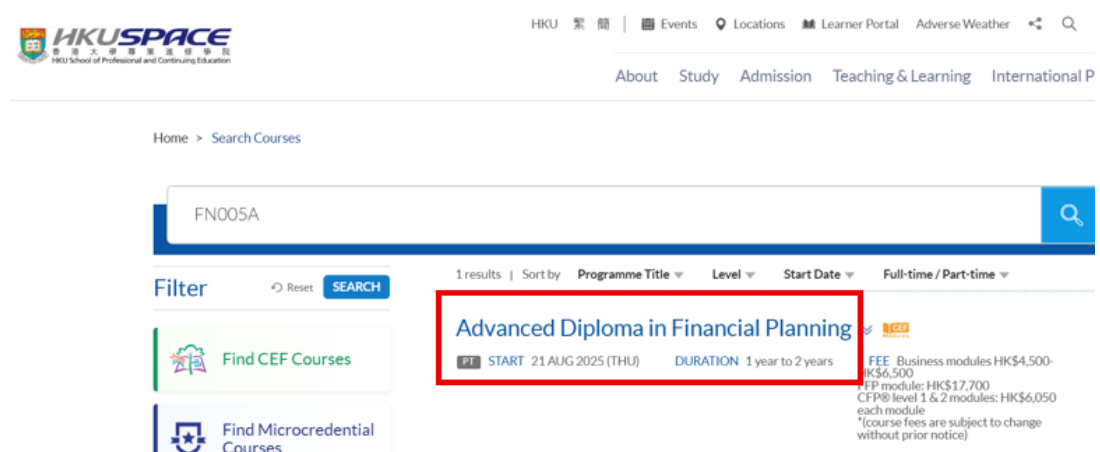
HKUSPACE
香港大學專業進修學院
HKU School of Professional and Continuing Education

HKU 繁 簡 | Events Locations Learner Portal Adverse Weather

About Study Admission Teaching & Learning International P

Home > Search Courses

FN005A

Filter Reset SEARCH

Find CEF Courses

Find Microcredential Courses

1 results | Sort by Programme Title Level Start Date Full-time / Part-time

Advanced Diploma in Financial Planning

PT START 21 AUG 2025 (THU) DURATION 1 year to 2 years

FEE Business modules HK$4,500-HK$6,500
FP module: HK$17,700
CFP® level 1 & 2 modules: HK$6,050 each module
*(course fees are subject to change without prior notice)